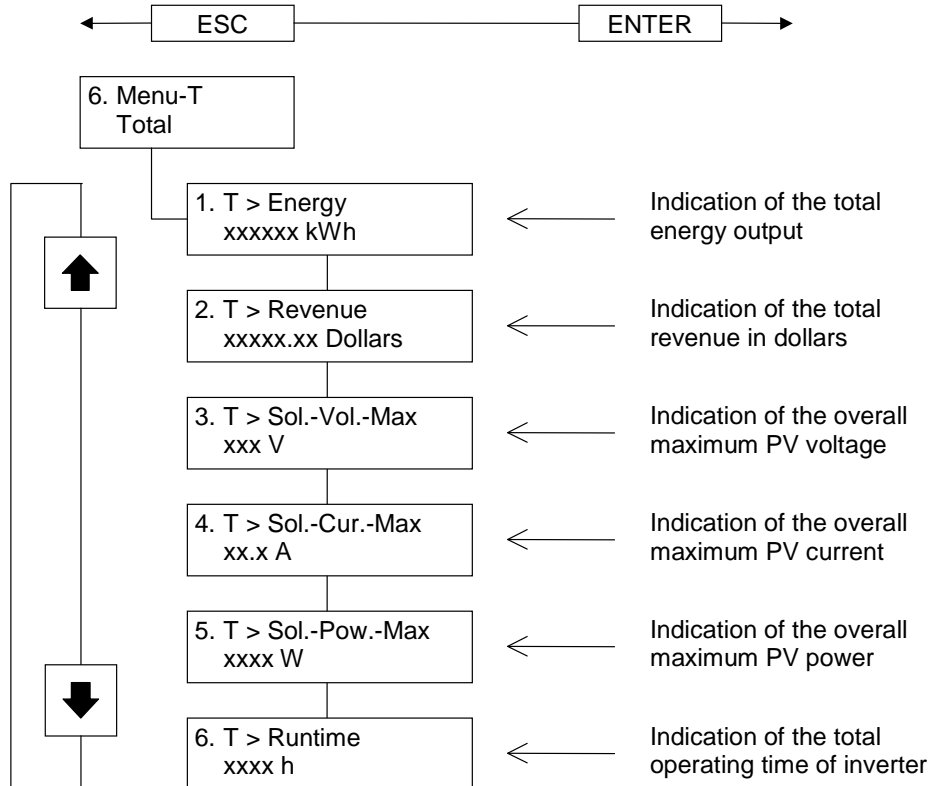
ESC

ENTER

6. Menu-T
Total

1. T > Energy
xxxxxx kWh

Indication of the total energy output

2. T > Revenue
xxxxx.xx Dollars

Indication of the total revenue in dollars

3. T > Sol.-Vol.-Max
xxx V

Indication of the overall maximum PV voltage

4. T > Sol.-Cur.-Max
xx.x A

Indication of the overall maximum PV current

5. T > Sol.-Pow.-Max
xxxx W

Indication of the overall maximum PV power

6. T > Runtime
xxxx h

Indication of the total operating time of inverter